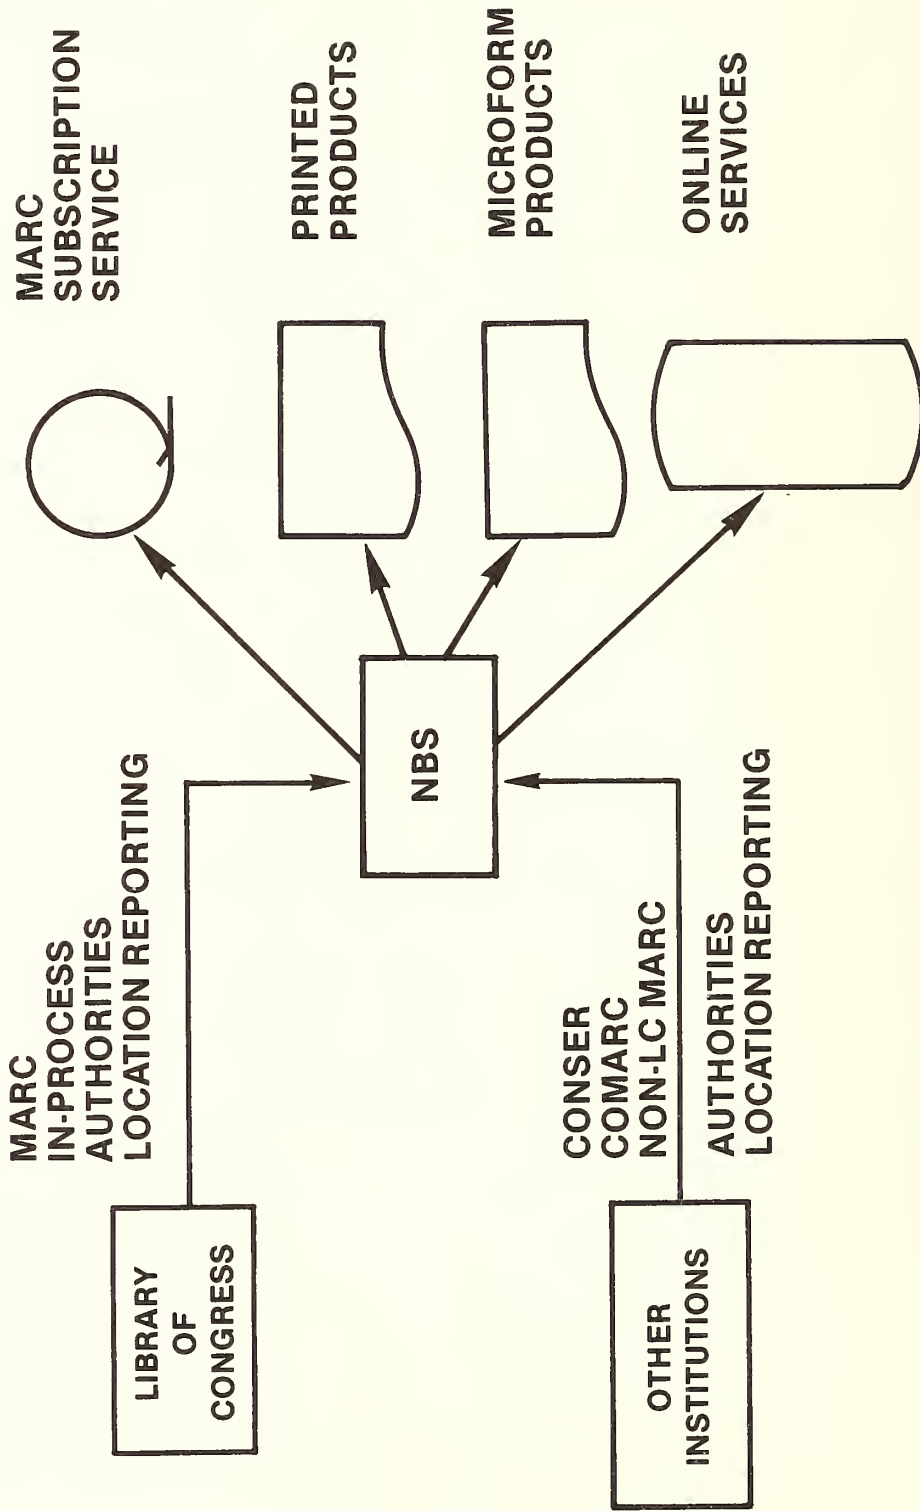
LIBRARY
OF
CONGRESS

MARC
IN-PROCESS
AUTHORITIES
LOCATION REPORTING

OTHER
INSTITUTIONS

CONSER
COMARC
NON-LC MARC

AUTHORITIES
LOCATION REPORTING

NBS

MARC
SUBSCRIPTION
SERVICE

PRINTED
PRODUCTS

MICROFORM
PRODUCTS

ONLINE
SERVICES